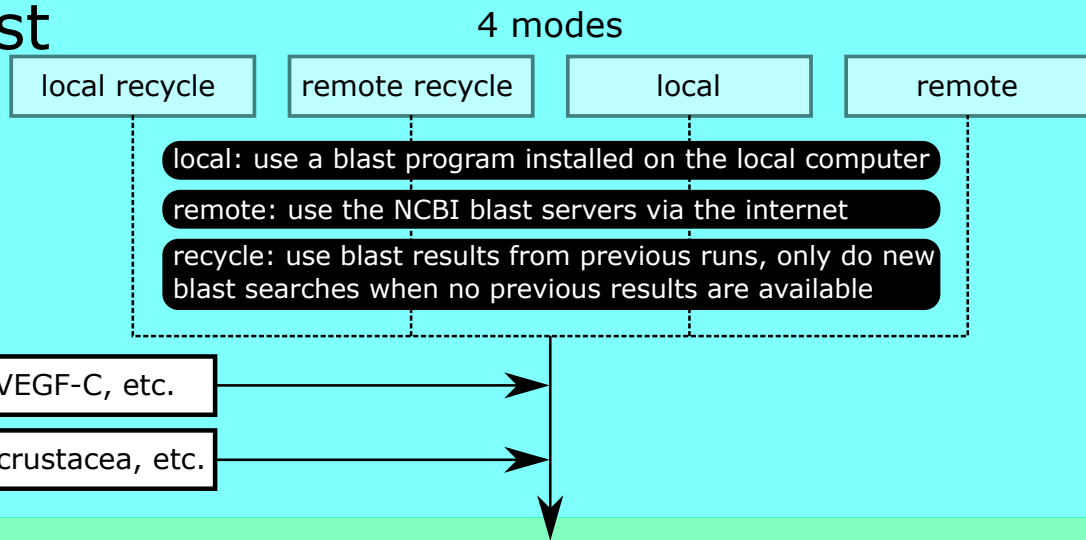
st

4 modes

local recycle

remote recycle

local

remote

local: use a blast program installed on the local computer

remote: use the NCBI blast servers via the internet

recycle: use blast results from previous runs, only do new blast searches when no previous results are available

VEGF-C, etc.

crustacea, etc.